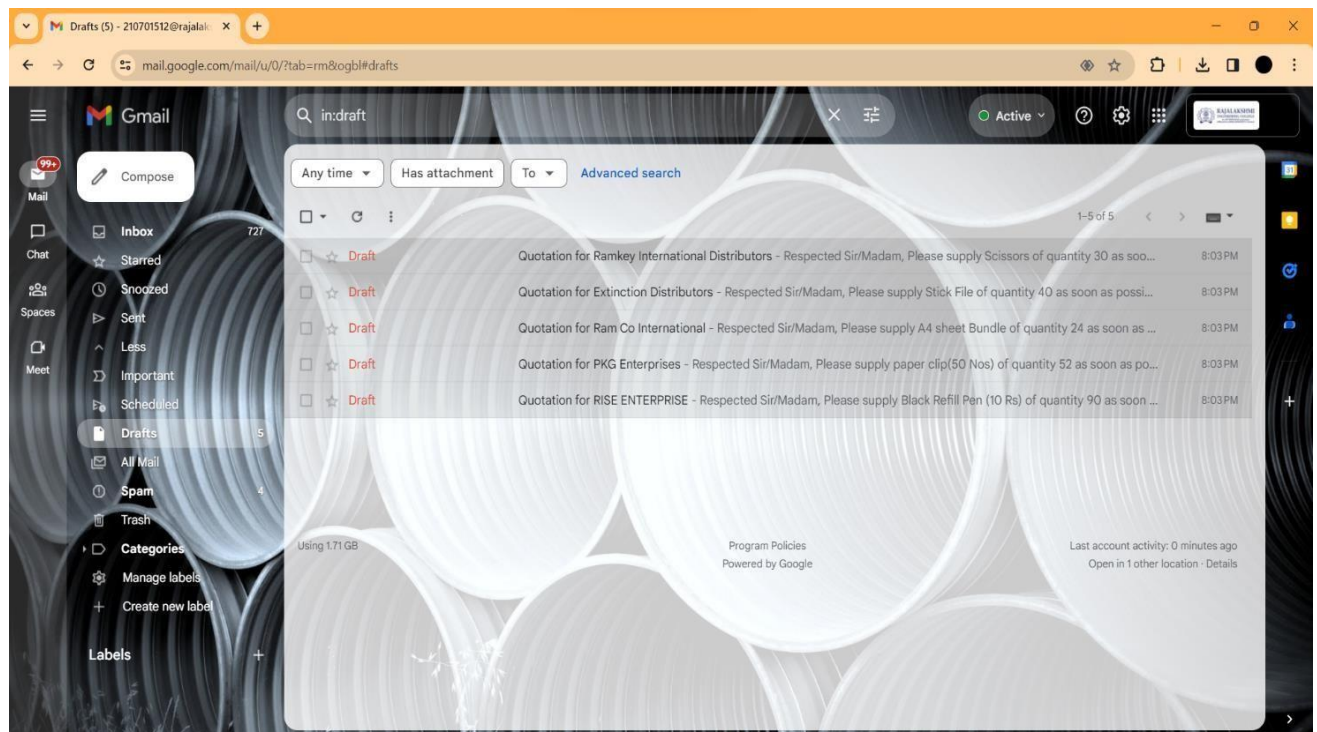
Drafts (5) - 210701512@rajalak

mail.google.com/mail/u/0/?tab=rm&ogbl#drafts

Gmail

in:draft

Active

99+
Mail

Chat

Spaces

Meet

Compose

Inbox 727
Starred
Snoozed
Sent
Less
Important
Scheduled
Drafts 5
All Mail
Spam 4
Trash
Categories
Manage labels
Create new label

Labels

Any time
Has attachment
To
Advanced search

1–5 of 5

Draft Quotation for Ramkey International Distributors - Respected Sir/Madam, Please supply Scissors of quantity 30 as soo... 8:03 PM
Draft Quotation for Extinction Distributors - Respected Sir/Madam, Please supply Stick File of quantity 40 as soon as possi... 8:03 PM
Draft Quotation for Ram Co International - Respected Sir/Madam, Please supply A4 sheet Bundle of quantity 24 as soon as ... 8:03 PM
Draft Quotation for PKG Enterprises - Respected Sir/Madam, Please supply paper clip(50 Nos) of quantity 52 as soon as po... 8:03 PM
Draft Quotation for RISE ENTERPRISE - Respected Sir/Madam, Please supply Black Refill Pen (10 Rs) of quantity 90 as soon ... 8:03 PM

Using 1.71 GB

Program Policies
Powered by Google

Last account activity: 0 minutes ago
Open in 1 other location · Details